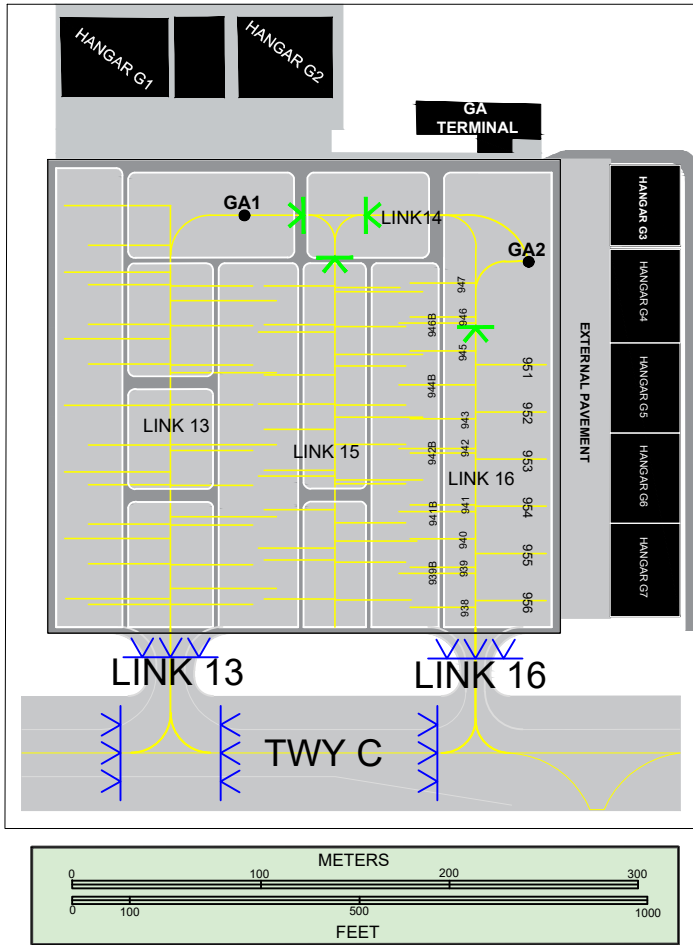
HANGAR G1
HANGAR G2
GA TERMINAL
HANGAR G3
HANGAR G4
HANGAR G5
HANGAR G6
HANGAR G7
EXTERNAL PAVEMENT
GA1
LINK14
GA2
947
946B
946
945
944B
943
942B
942
941B
941
940
939B
939
938
951
952
953
954
955
956
LINK 13
LINK 15
LINK 16
LINK 13
LINK 16
TWY C

METERS
0
100
200
300
0
100
500
1000
FEET